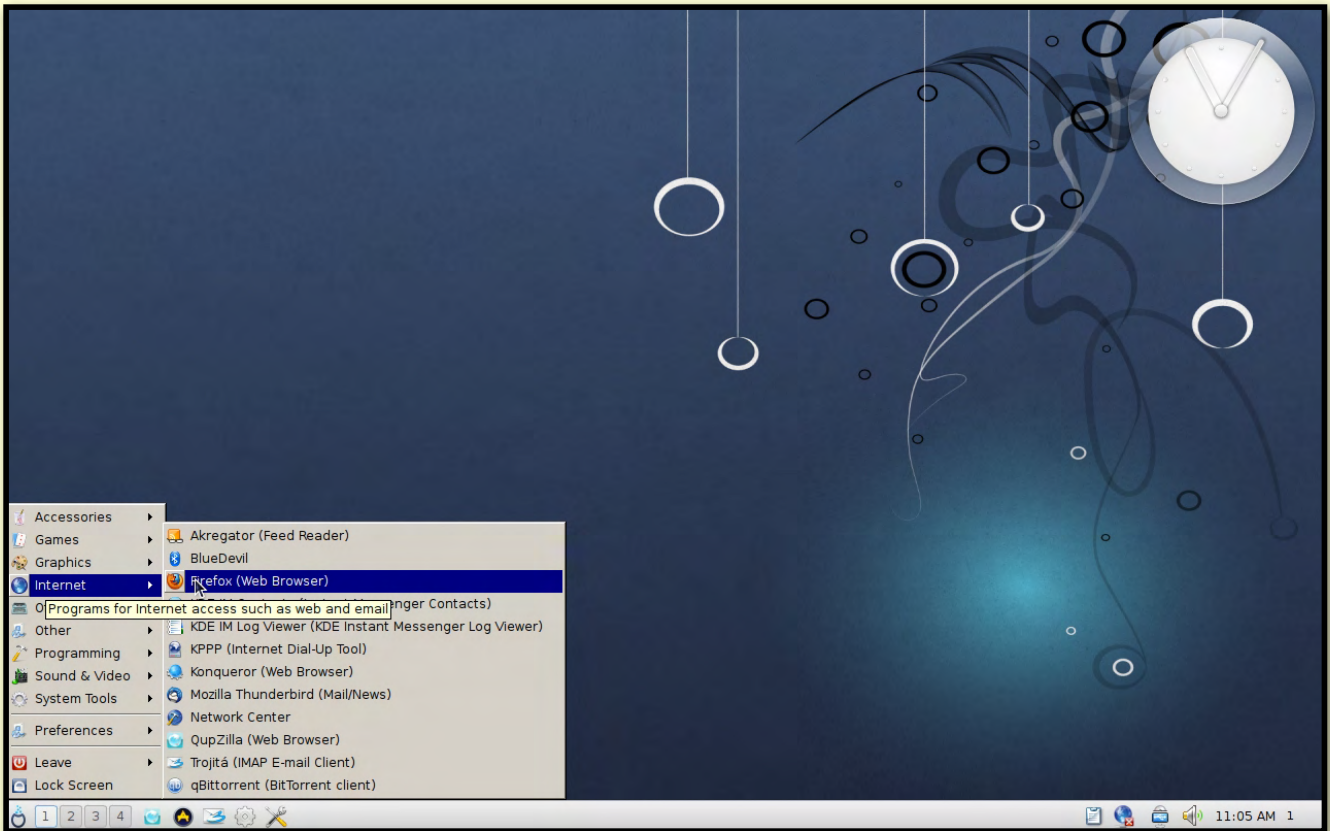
Accessories
Games
Graphics
Internet
O
Other
Programming
Sound & Video
System Tools
Preferences
Leave
Lock Screen

Akregator (Feed Reader)
BlueDevil
Firefox (Web Browser)
Programs for Internet access such as web and email
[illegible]enger Contacts)
KDE IM Log Viewer (KDE Instant Messenger Log Viewer)
KPPP (Internet Dial-Up Tool)
Konqueror (Web Browser)
Mozilla Thunderbird (Mail/News)
Network Center
QupZilla (Web Browser)
Trojitá (IMAP E-mail Client)
qBittorrent (BitTorrent client)

1 2 3 4
11:05 AM 1